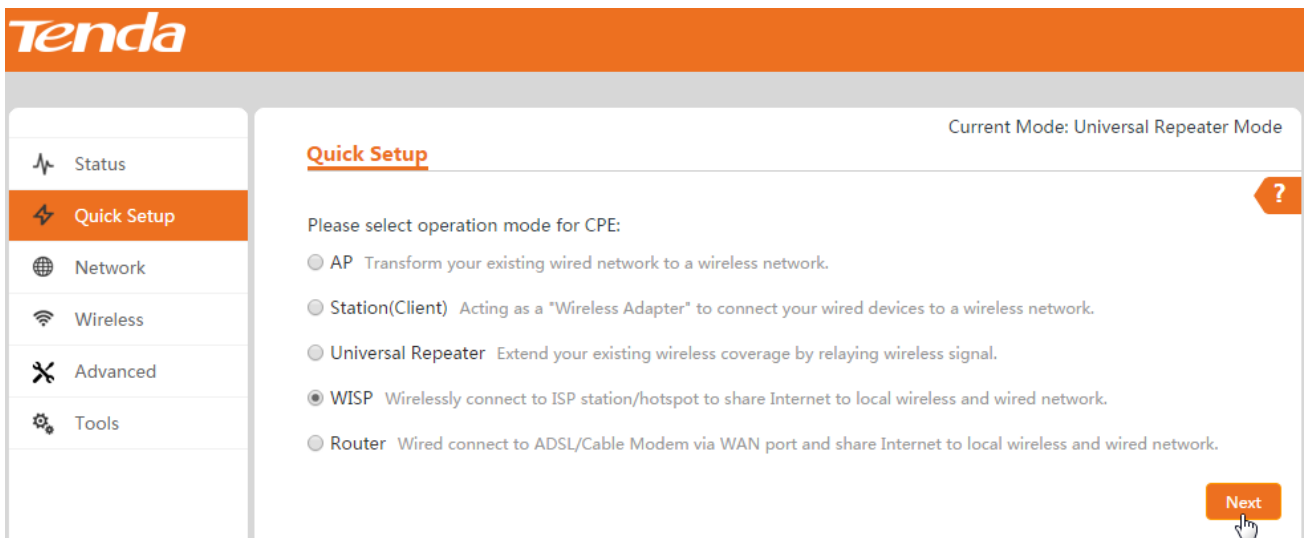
Tenda

Status
Quick Setup
Network
Wireless
Advanced
Tools

Current Mode: Universal Repeater Mode

Quick Setup

?

Please select operation mode for CPE:

AP Transform your existing wired network to a wireless network.

Station(Client) Acting as a "Wireless Adapter" to connect your wired devices to a wireless network.

Universal Repeater Extend your existing wireless coverage by relaying wireless signal.

WISP Wirelessly connect to ISP station/hotspot to share Internet to local wireless and wired network.

Router Wired connect to ADSL/Cable Modem via WAN port and share Internet to local wireless and wired network.

Next